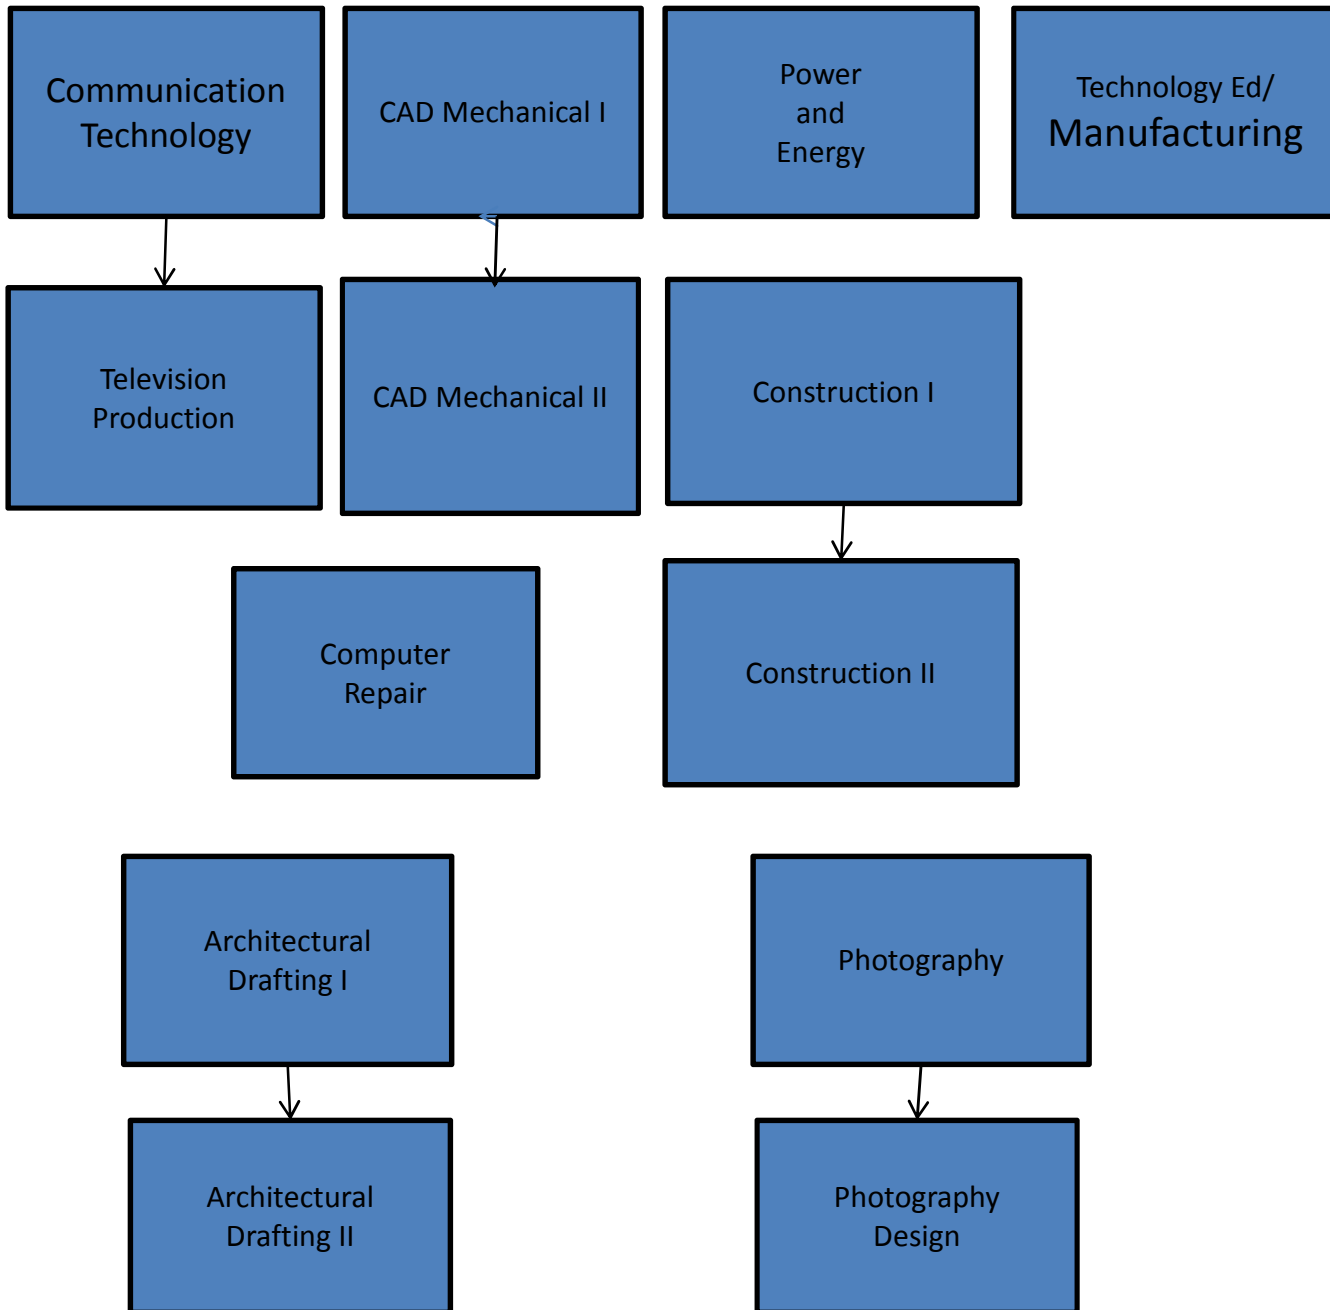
Communication Technology

CAD Mechanical I

Power and Energy

Technology Ed/ Manufacturing

Television Production

CAD Mechanical II

Construction I

Computer Repair

Construction II

Architectural Drafting I

Photography

Architectural Drafting II

Photography Design